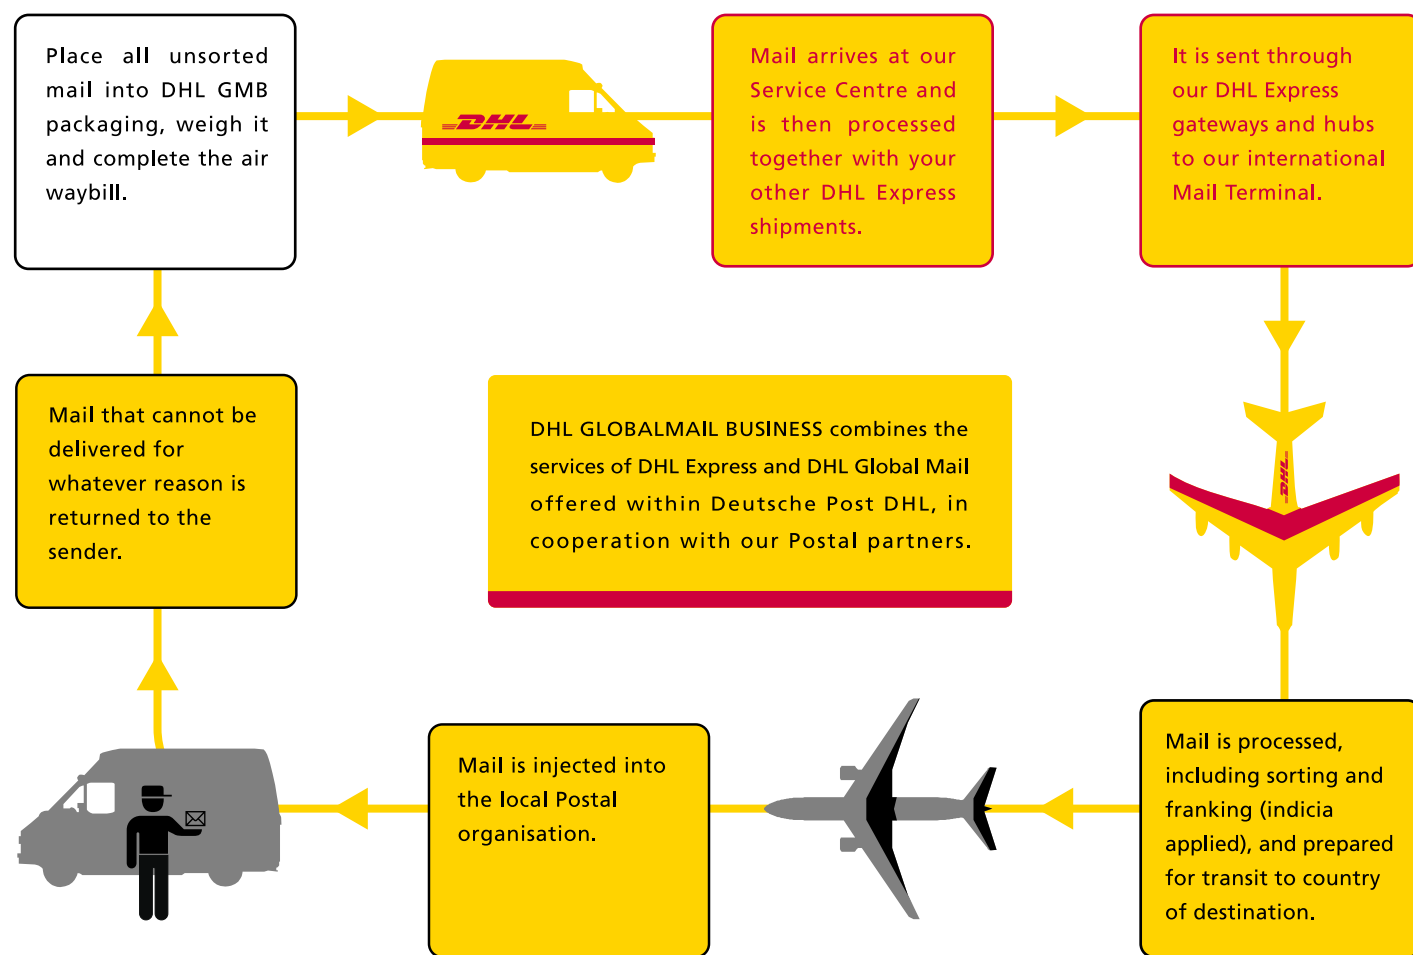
Place all unsorted mail into DHL GMB packaging, weigh it and complete the air waybill.

DHL

Mail arrives at our Service Centre and is then processed together with your other DHL Express shipments.

It is sent through our DHL Express gateways and hubs to our international Mail Terminal.

Mail that cannot be delivered for whatever reason is returned to the sender.

DHL GLOBALMAIL BUSINESS combines the services of DHL Express and DHL Global Mail offered within Deutsche Post DHL, in cooperation with our Postal partners.

DHL

Mail is injected into the local Postal organisation.

Mail is processed, including sorting and franking (indicia applied), and prepared for transit to country of destination.